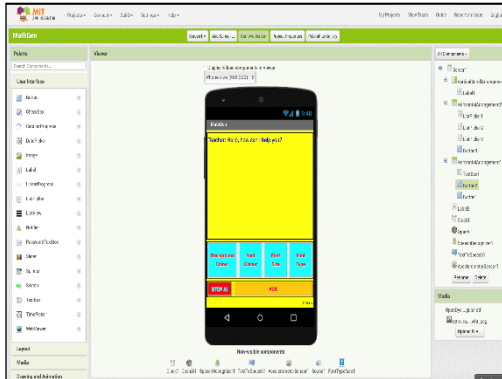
MIT App Inventor

Projects ▾ Connect ▾ Build ▾ Settings ▾ Help ▾

My Projects View Trash Guide Report an Issue

MathGen

Screen1 ▾ Add Screen ... Remove Screen Add Checkpoint Publish to Gallery

Palette

Search Components...

User Interface

Button

CheckBox

DatePicker

ListPicker

Image

Label

ListPicker

ListView

Notifier

PasswordTextBox

Slider

Spinner

Switch

TextBox

TimePicker

WebViewer

Layout

Media

Drawing and Animation

Viewer

Display hidden components in Viewer

Phone size (505,320) ▾

9:48

MathGen

Teacher: Hello, You can't help you?

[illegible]

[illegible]

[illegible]

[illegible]

STOP AI

ASK

Non-visible components

Clock1 Clock2 SpeechRecognizer1 TextToSpeech1 Assessment Sound1 FilePicker1

All Components ▾

Screen1

VerticalArrangement1

Label1

HorizontalArrangement1

Button1

Button2

Button3

Button4

HorizontalArrangement2

TextBox1

Button5

Button6

Label2

Clock1

Clock2

SpeechRecognizer1

TextToSpeech1

Rename Delete

Media

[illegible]

Upload File ...